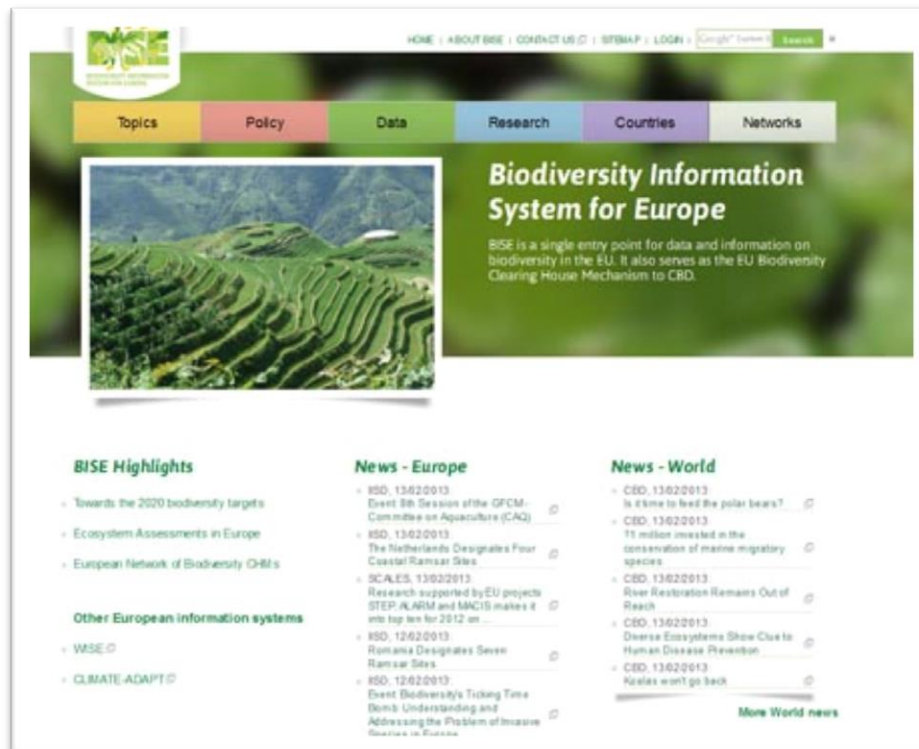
BISE

HOME | ABOUT BISE | CONTACT US | SITEMAP | LOGIN | Google™ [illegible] Search

Topics | Policy | Data | Research | Countries | Networks

Biodiversity Information System for Europe

BISE is a single entry point for data and information on biodiversity in the EU. It also serves as the EU Biodiversity Clearing House Mechanism to CBD.

BISE Highlights

Towards the 2020 biodiversity targets

Ecosystem Assessments in Europe

European Network of Biodiversity CHMs

Other European information systems

WISE

CLIMATE-ADAPT

News - Europe

IISD, 13/02/2013: Event 8th Session of the GFCM-Committee on Aquaculture (CAQ)

IISD, 13/02/2013: The Netherlands Designates Four Coastal Ramsar Sites

SCALES, 13/02/2013: Research supported by EU projects STEP, ALARM and MACIS makes it into top ten for 2012 on ...

IISD, 12/02/2013: Romania Designates Seven Ramsar Sites

IISD, 12/02/2013: Event Biodiversity's Ticking Time Bomb: Understanding and Addressing the Problem of Invasive Species in Europe

News - World

CBD, 13/02/2013: Is it time to feed the polar bears?

CBD, 13/02/2013: 11 million invested in the conservation of marine migratory species

CBD, 13/02/2013: River Restoration Remains Out of Reach

CBD, 13/02/2013: Diverse Ecosystems Show Clue to Human Disease Prevention

CBD, 13/02/2013: Koalas won't go back

More World news